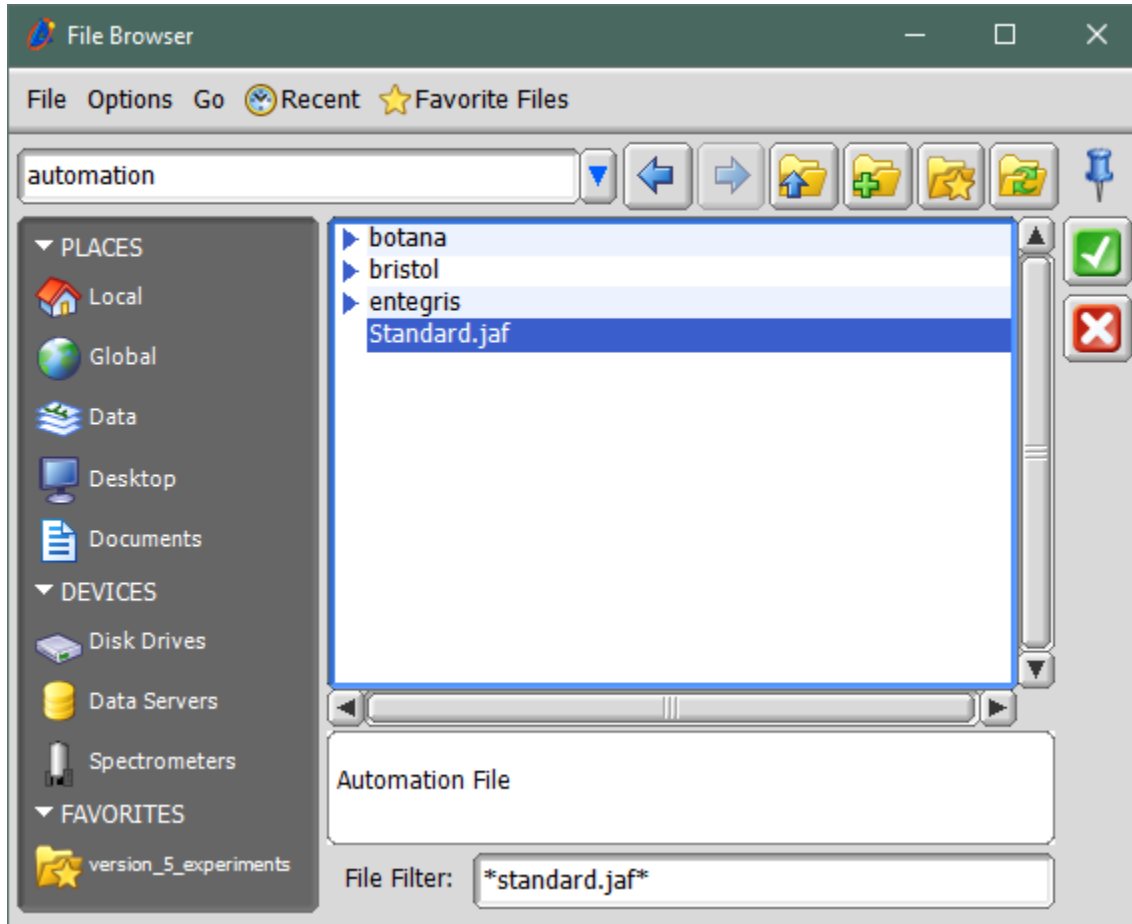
File Browser

File Options Go Recent Favorite Files

automation

PLACES
Local
Global
Data
Desktop
Documents
DEVICES
Disk Drives
Data Servers
Spectrometers
FAVORITES
version_5_experiments

botana
bristol
entegris
Standard.jaf

Automation File

File Filter: *standard.jaf*